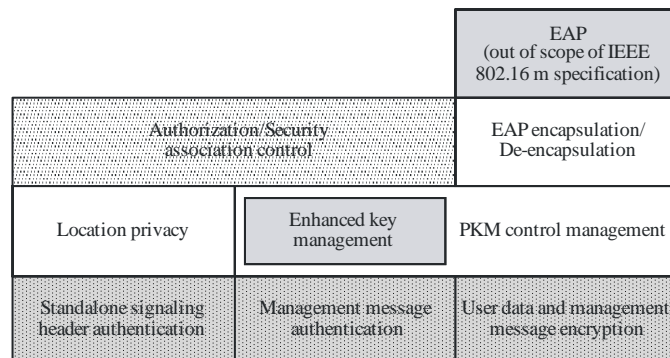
EAP
(out of scope of IEEE 802.16 m specification)

Authorization/Security association control

EAP encapsulation/ De-encapsulation

Location privacy

Enhanced key management

PKM control management

Standalone signaling header authentication

Management message authentication

User data and management message encryption